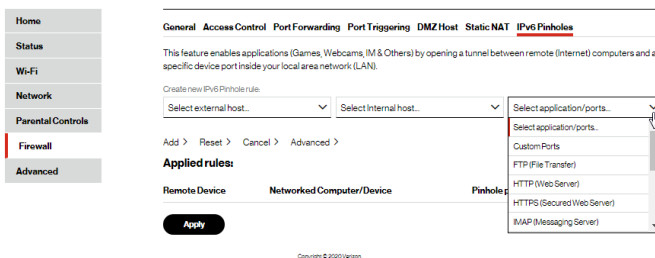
Home
Status
Wi-Fi
Network
Parental Controls
Firewall
Advanced

General Access Control Port Forwarding Port Triggering DMZ Host Static NAT IPv6 Pinholes

This feature enables applications (Games, Webcams, IM & Others) by opening a tunnel between remote (Internet) computers and a specific device port inside your local area network (LAN).

Create new IPv6 Pinhole rule:
Select external host...
Select Internal host...
Select application/ports...

Select application/ports...
Custom Ports
FTP (File Transfer)
HTTP (Web Server)
HTTPS (Secured Web Server)
IMAP (Messaging Server)

Add > Reset > Cancel > Advanced >

Applied rules:

Remote Device Networked Computer/Device Pinhole p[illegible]

Apply

Copyright © 2020 Verizon